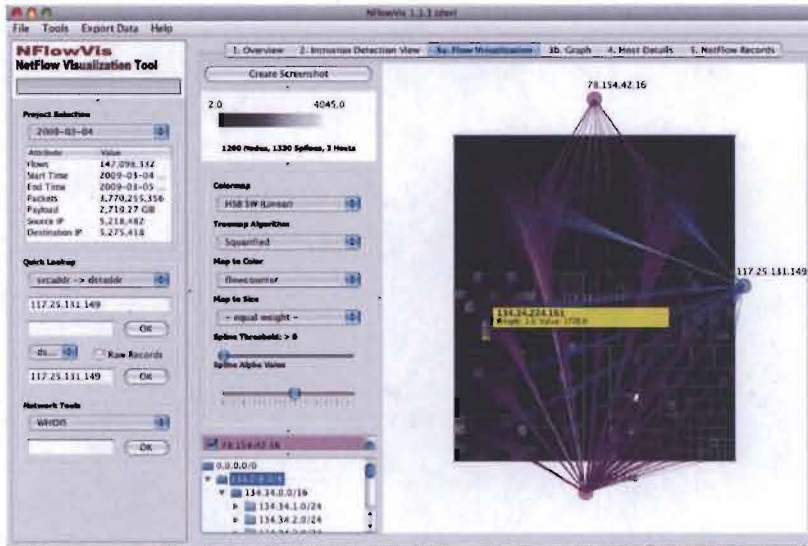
NFlowVis 1.2.3 (dev)

File Tools Export Data Help

NFlowVis
NetFlow Visualization Tool

1. Overview 2. Intrusion Detection View 3a. Flow Visualization 3b. Graph 4. Host Details 5. NetFlow Records

Create Screenshot

2.0 4045.0

1260 Nodes, 1330 Splines, 3 Hosts

Project Selection
2009-03-04

| Attribute | Value |
|---|---|
| Flows | 147,098,332 |
| Start Time | 2009-03-04 ... |
| End Time | 2009-03-05 ... |
| Packets | 3,770,255,356 |
| Payload | 2,710.27 GB |
| Source IP | 5,218,462 |
| Destination IP | 5,275,418 |

Quick Lookup
srcaddr -> dstaddr
117.25.131.149
OK
ds... Raw Records
117.25.131.149 OK

Network Tools
WHOIS
OK

Colormap
HSB 5W (Linear)
Treemap Algorithm
Squarified
Map to Color
flowcounter
Map to Size
- equal weight -
Spline Threshold: > 0
Spline Alpha Value

78.154.42.16
0.0.0.0/0
134.0.0.0/8
134.34.0.0/16
134.34.1.0/24
134.34.2.0/24

78.154.42.16
117.25.131.149
134.34.224.161
Weight: 1.0 Value: 1706.0